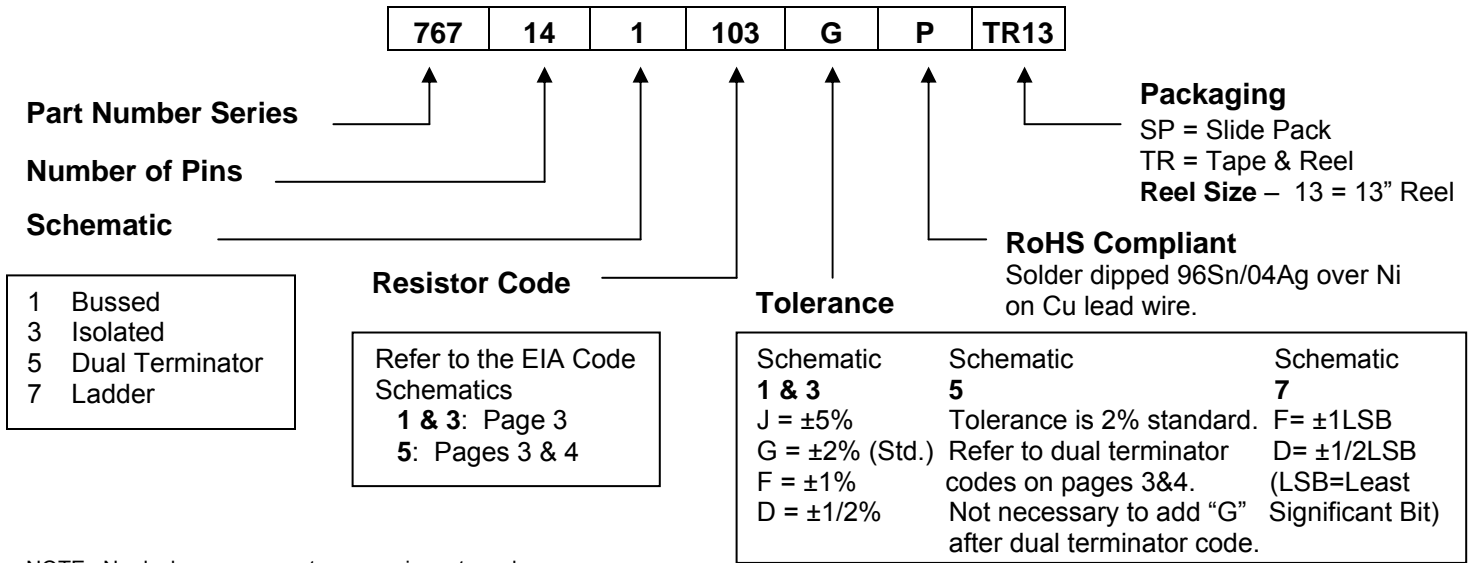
| 767 | 14 | 1 | 103 | G | P | TR13 |
|---|---|---|---|---|---|---|

**Packaging**
SP = Slide Pack
TR = Tape & Reel
**Reel Size** – 13 = 13" Reel

**Part Number Series**

**Number of Pins**

**Schematic**

**RoHS Compliant**
Solder dipped 96Sn/04Ag over Ni on Cu lead wire.

**Resistor Code**

**Tolerance**

1 Bussed
3 Isolated
5 Dual Terminator
7 Ladder

Refer to the EIA Code Schematics
**1 & 3**: Page 3
**5**: Pages 3 & 4

Schematic
**1 & 3**
J = ±5%
G = ±2% (Std.)
F = ±1%
D = ±1/2%

Schematic
**5**
Tolerance is 2% standard. Refer to dual terminator codes on pages 3&4. Not necessary to add "G" after dual terminator code.

Schematic
**7**
F= ±1LSB
D= ±1/2LSB
(LSB=Least Significant Bit)

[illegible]